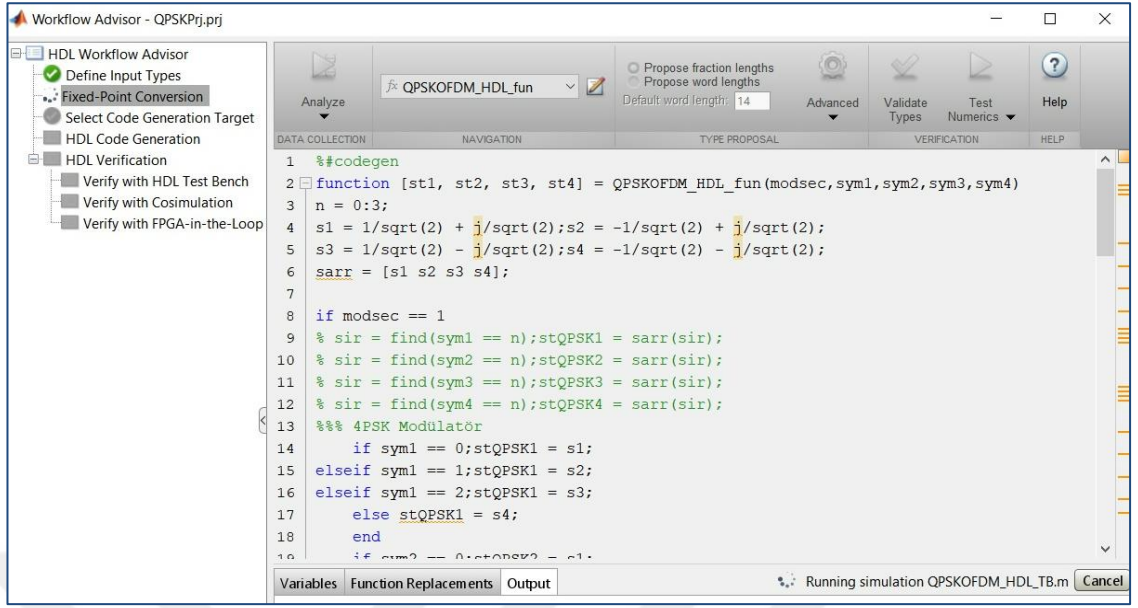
Workflow Advisor - QPSKPrj.prj

HDL Workflow Advisor
Define Input Types
Fixed-Point Conversion
Select Code Generation Target
HDL Code Generation
HDL Verification
Verify with HDL Test Bench
Verify with Cosimulation
Verify with FPGA-in-the-Loop

Analyze
DATA COLLECTION
QPSKOFDM_HDL_fun
NAVIGATION
Propose fraction lengths
Propose word lengths
Default word length: 14
Advanced
TYPE PROPOSAL
Validate Types
Test Numerics
VERIFICATION
Help
HELP

1 %#codegen
2 function [st1, st2, st3, st4] = QPSKOFDM_HDL_fun(modsec,sym1,sym2,sym3,sym4)
3 n = 0:3;
4 s1 = 1/sqrt(2) + j/sqrt(2);s2 = -1/sqrt(2) + j/sqrt(2);
5 s3 = 1/sqrt(2) - j/sqrt(2);s4 = -1/sqrt(2) - j/sqrt(2);
6 sarr = [s1 s2 s3 s4];
7
8 if modsec == 1
9 % sir = find(sym1 == n);stQPSK1 = sarr(sir);
10 % sir = find(sym2 == n);stQPSK2 = sarr(sir);
11 % sir = find(sym3 == n);stQPSK3 = sarr(sir);
12 % sir = find(sym4 == n);stQPSK4 = sarr(sir);
13 %%% 4PSK Modülatör
14 if sym1 == 0;stQPSK1 = s1;
15 elseif sym1 == 1;stQPSK1 = s2;
16 elseif sym1 == 2;stQPSK1 = s3;
17 else stQPSK1 = s4;
18 end
19 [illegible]

Variables Function Replacements Output
Running simulation QPSKOFDM_HDL_TB.m Cancel